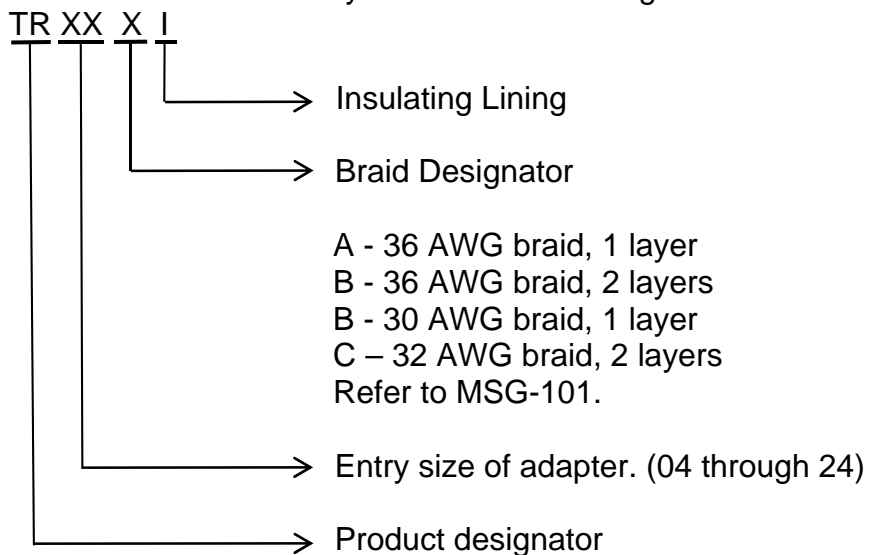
TR XX X I

Insulating Lining

Braid Designator

A - 36 AWG braid, 1 layer
B - 36 AWG braid, 2 layers
B - 30 AWG braid, 1 layer
C – 32 AWG braid, 2 layers
Refer to MSG-101.

Entry size of adapter. (04 through 24)

Product designator